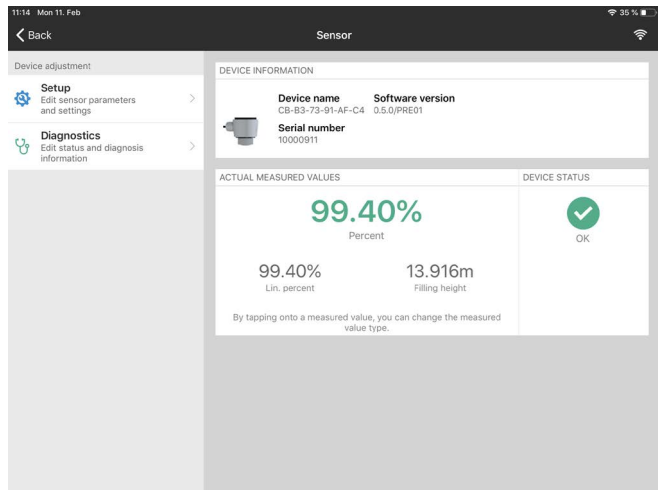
11:14 Mon 11. Feb

35 %

Back

Sensor

Device adjustment

Setup
Edit sensor parameters and settings

Diagnostics
Edit status and diagnosis information

DEVICE INFORMATION

Device name
CB-B3-73-91-AF-C4

Software version
0.5.0/PRE01

Serial number
10000911

ACTUAL MEASURED VALUES

99.40%
Percent

99.40%
Lin. percent

13.916m
Filling height

By tapping onto a measured value, you can change the measured value type.

DEVICE STATUS

OK